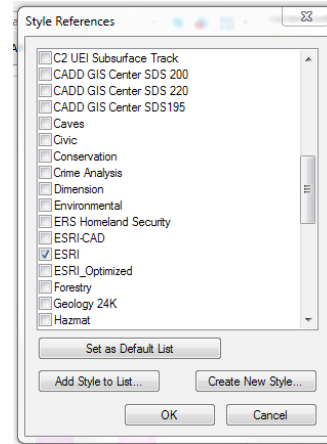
Style References

C2 UEI Subsurface Track
CADD GIS Center SDS 200
CADD GIS Center SDS 220
CADD GIS Center SDS195
Caves
Civic
Conservation
Crime Analysis
Dimension
Environmental
ERS Homeland Security
ESRI-CAD
ESRI
ESRI_Optimized
Forestry
Geology 24K
Hazmat

Set as Default List

Add Style to List...
Create New Style...

OK
Cancel